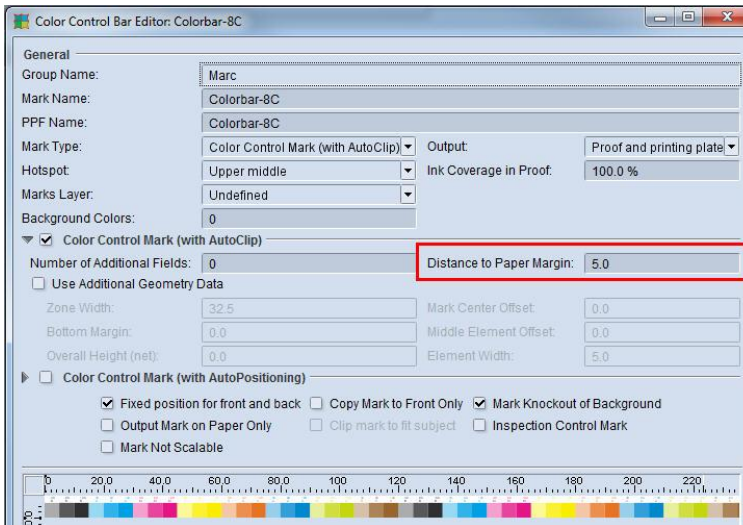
Color Control Bar Editor: Colorbar-8C

General

Group Name: Marc

Mark Name: Colorbar-8C

PPF Name: Colorbar-8C

Mark Type: Color Control Mark (with AutoClip)

Output: Proof and printing plate

Hotspot: Upper middle

Ink Coverage in Proof: 100.0 %

Marks Layer: Undefined

Background Colors: 0

Color Control Mark (with AutoClip)

Number of Additional Fields: 0

Distance to Paper Margin: 5.0

Use Additional Geometry Data

Zone Width: 32.5

Mark Center Offset: 0.0

Bottom Margin: 0.0

Middle Element Offset: 0.0

Overall Height (net): 0.0

Element Width: 5.0

Color Control Mark (with AutoPositioning)

Fixed position for front and back

Copy Mark to Front Only

Mark Knockout of Background

Output Mark on Paper Only

Clip mark to fit subject

Inspection Control Mark

Mark Not Scalable

0 20.0 40.0 60.0 80.0 100 120 140 160 180 200 220